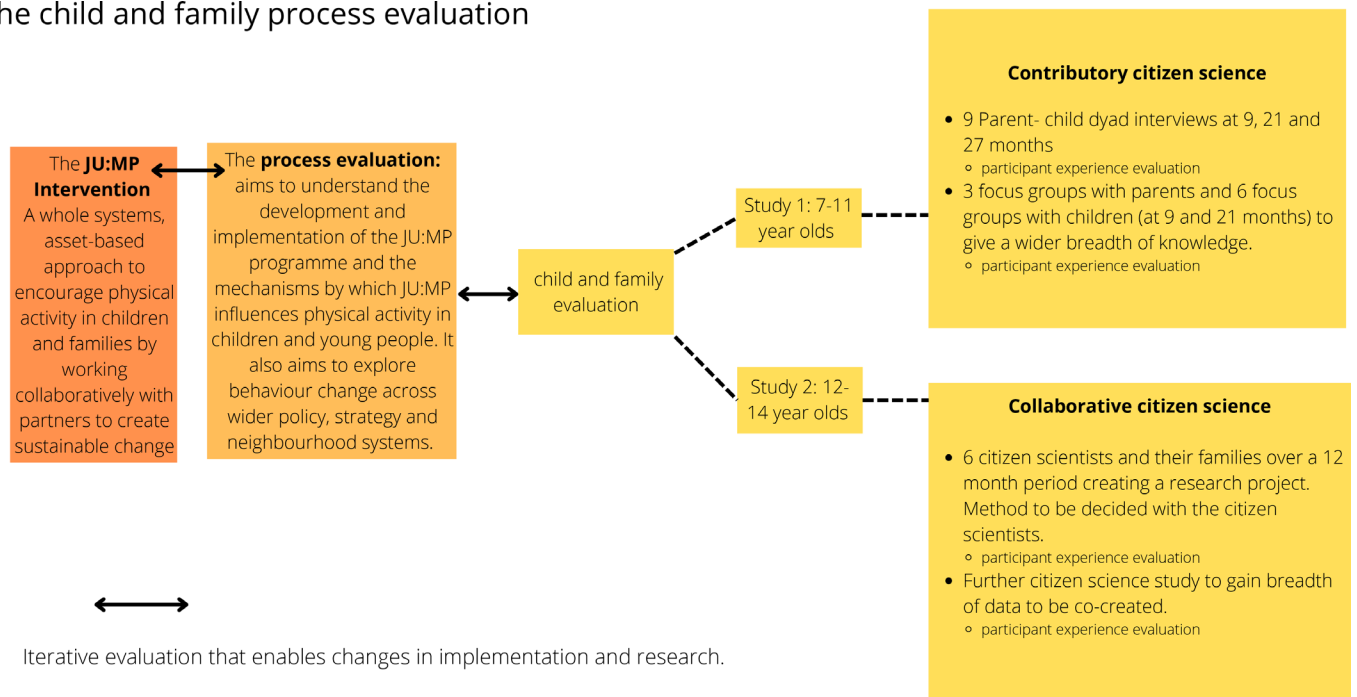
he child and family process evaluation

The **JU:MP Intervention** A whole systems, asset-based approach to encourage physical activity in children and families by working collaboratively with partners to create sustainable change

The **process evaluation:** aims to understand the development and implementation of the JU:MP programme and the mechanisms by which JU:MP influences physical activity in children and young people. It also aims to explore behaviour change across wider policy, strategy and neighbourhood systems.

child and family evaluation

Study 1: 7-11 year olds

Study 2: 12-14 year olds

**Contributory citizen science**

- 9 Parent- child dyad interviews at 9, 21 and 27 months
  - participant experience evaluation
- 3 focus groups with parents and 6 focus groups with children (at 9 and 21 months) to give a wider breadth of knowledge.
  - participant experience evaluation

**Collaborative citizen science**

- 6 citizen scientists and their families over a 12 month period creating a research project. Method to be decided with the citizen scientists.
  - participant experience evaluation
- Further citizen science study to gain breadth of data to be co-created.
  - participant experience evaluation

Iterative evaluation that enables changes in implementation and research.